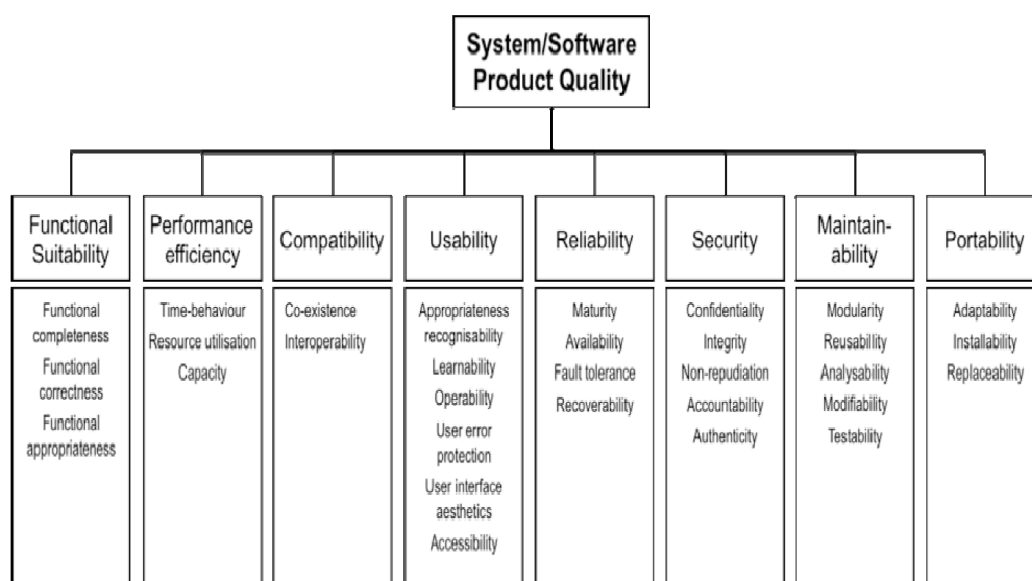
System/Software Product Quality

Functional Suitability

Functional completeness
Functional correctness
Functional appropriateness

Performance efficiency

Time-behaviour
Resource utilisation
Capacity

Compatibility

Co-existence
Interoperability

Usability

Appropriateness recognisability
Learnability
Operability
User error protection
User interface aesthetics
Accessibility

Reliability

Maturity
Availability
Fault tolerance
Recoverability

Security

Confidentiality
Integrity
Non-repudiation
Accountability
Authenticity

Maintainability

Modularity
Reusability
Analysability
Modifiability
Testability

Portability

Adaptability
Installability
Replaceability